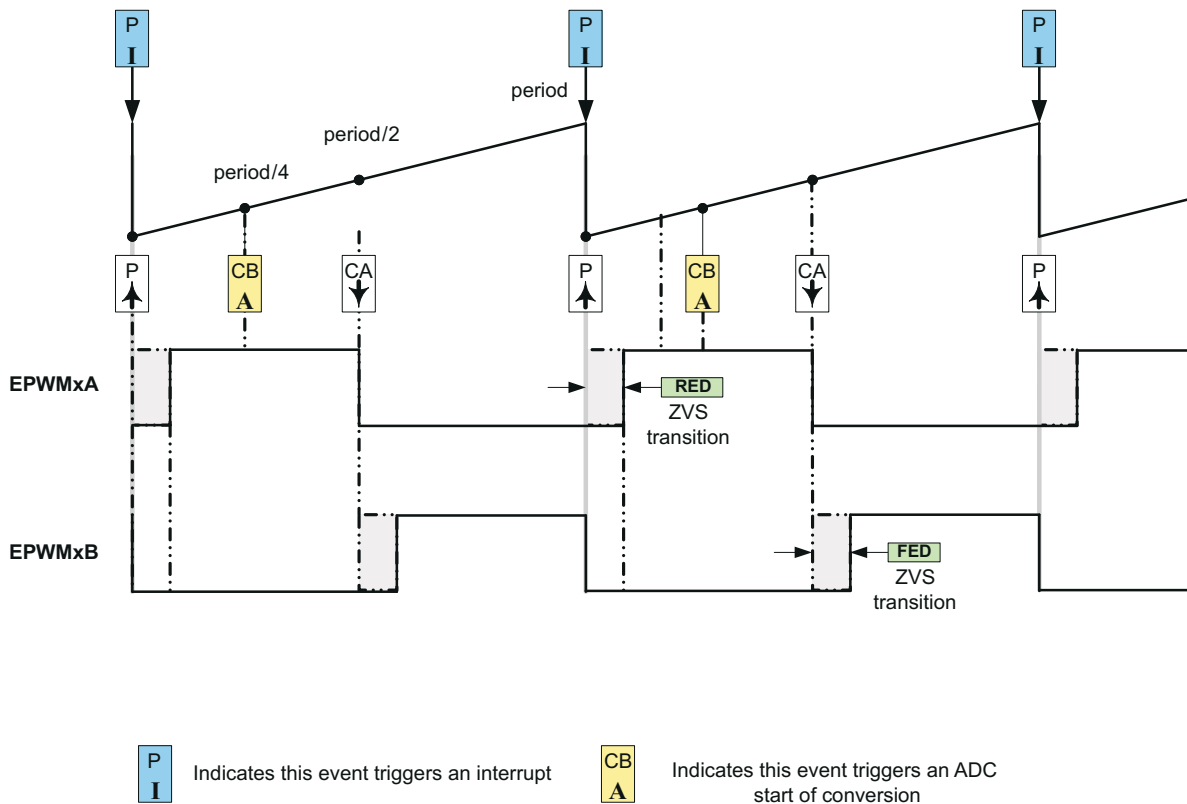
P
I

P
I

P
I

period

period/2

period/4

P

CB
A

CA

P

CB
A

CA

P

EPWMxA

RED
ZVS
transition

EPWMxB

FED
ZVS
transition

P
I
Indicates this event triggers an interrupt

CB
A
Indicates this event triggers an ADC start of conversion